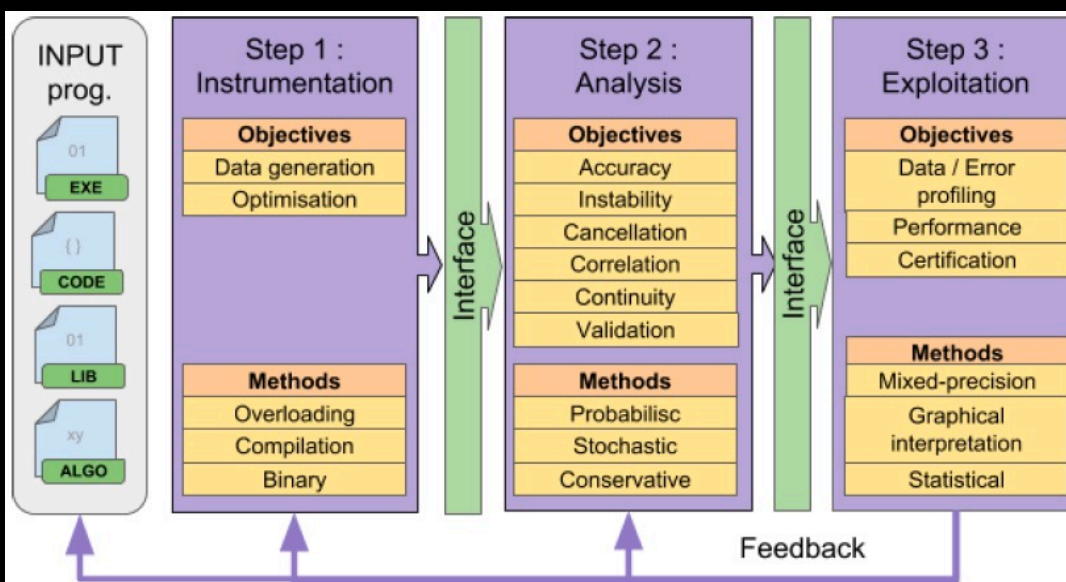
INPUT prog.

01
EXE

{}
CODE

01
LIB

xy
ALGO

Step 1 : Instrumentation

Objectives
Data generation
Optimisation

Methods
Overloading
Compilation
Binary

Interface

Step 2 : Analysis

Objectives
Accuracy
Instability
Cancellation
Correlation
Continuity
Validation

Methods
Probabilisc
Stochastic
Conservative

Interface

Step 3 : Exploitation

Objectives
Data / Error profiling
Performance
Certification

Methods
Mixed-precision
Graphical interpretation
Statistical

Feedback